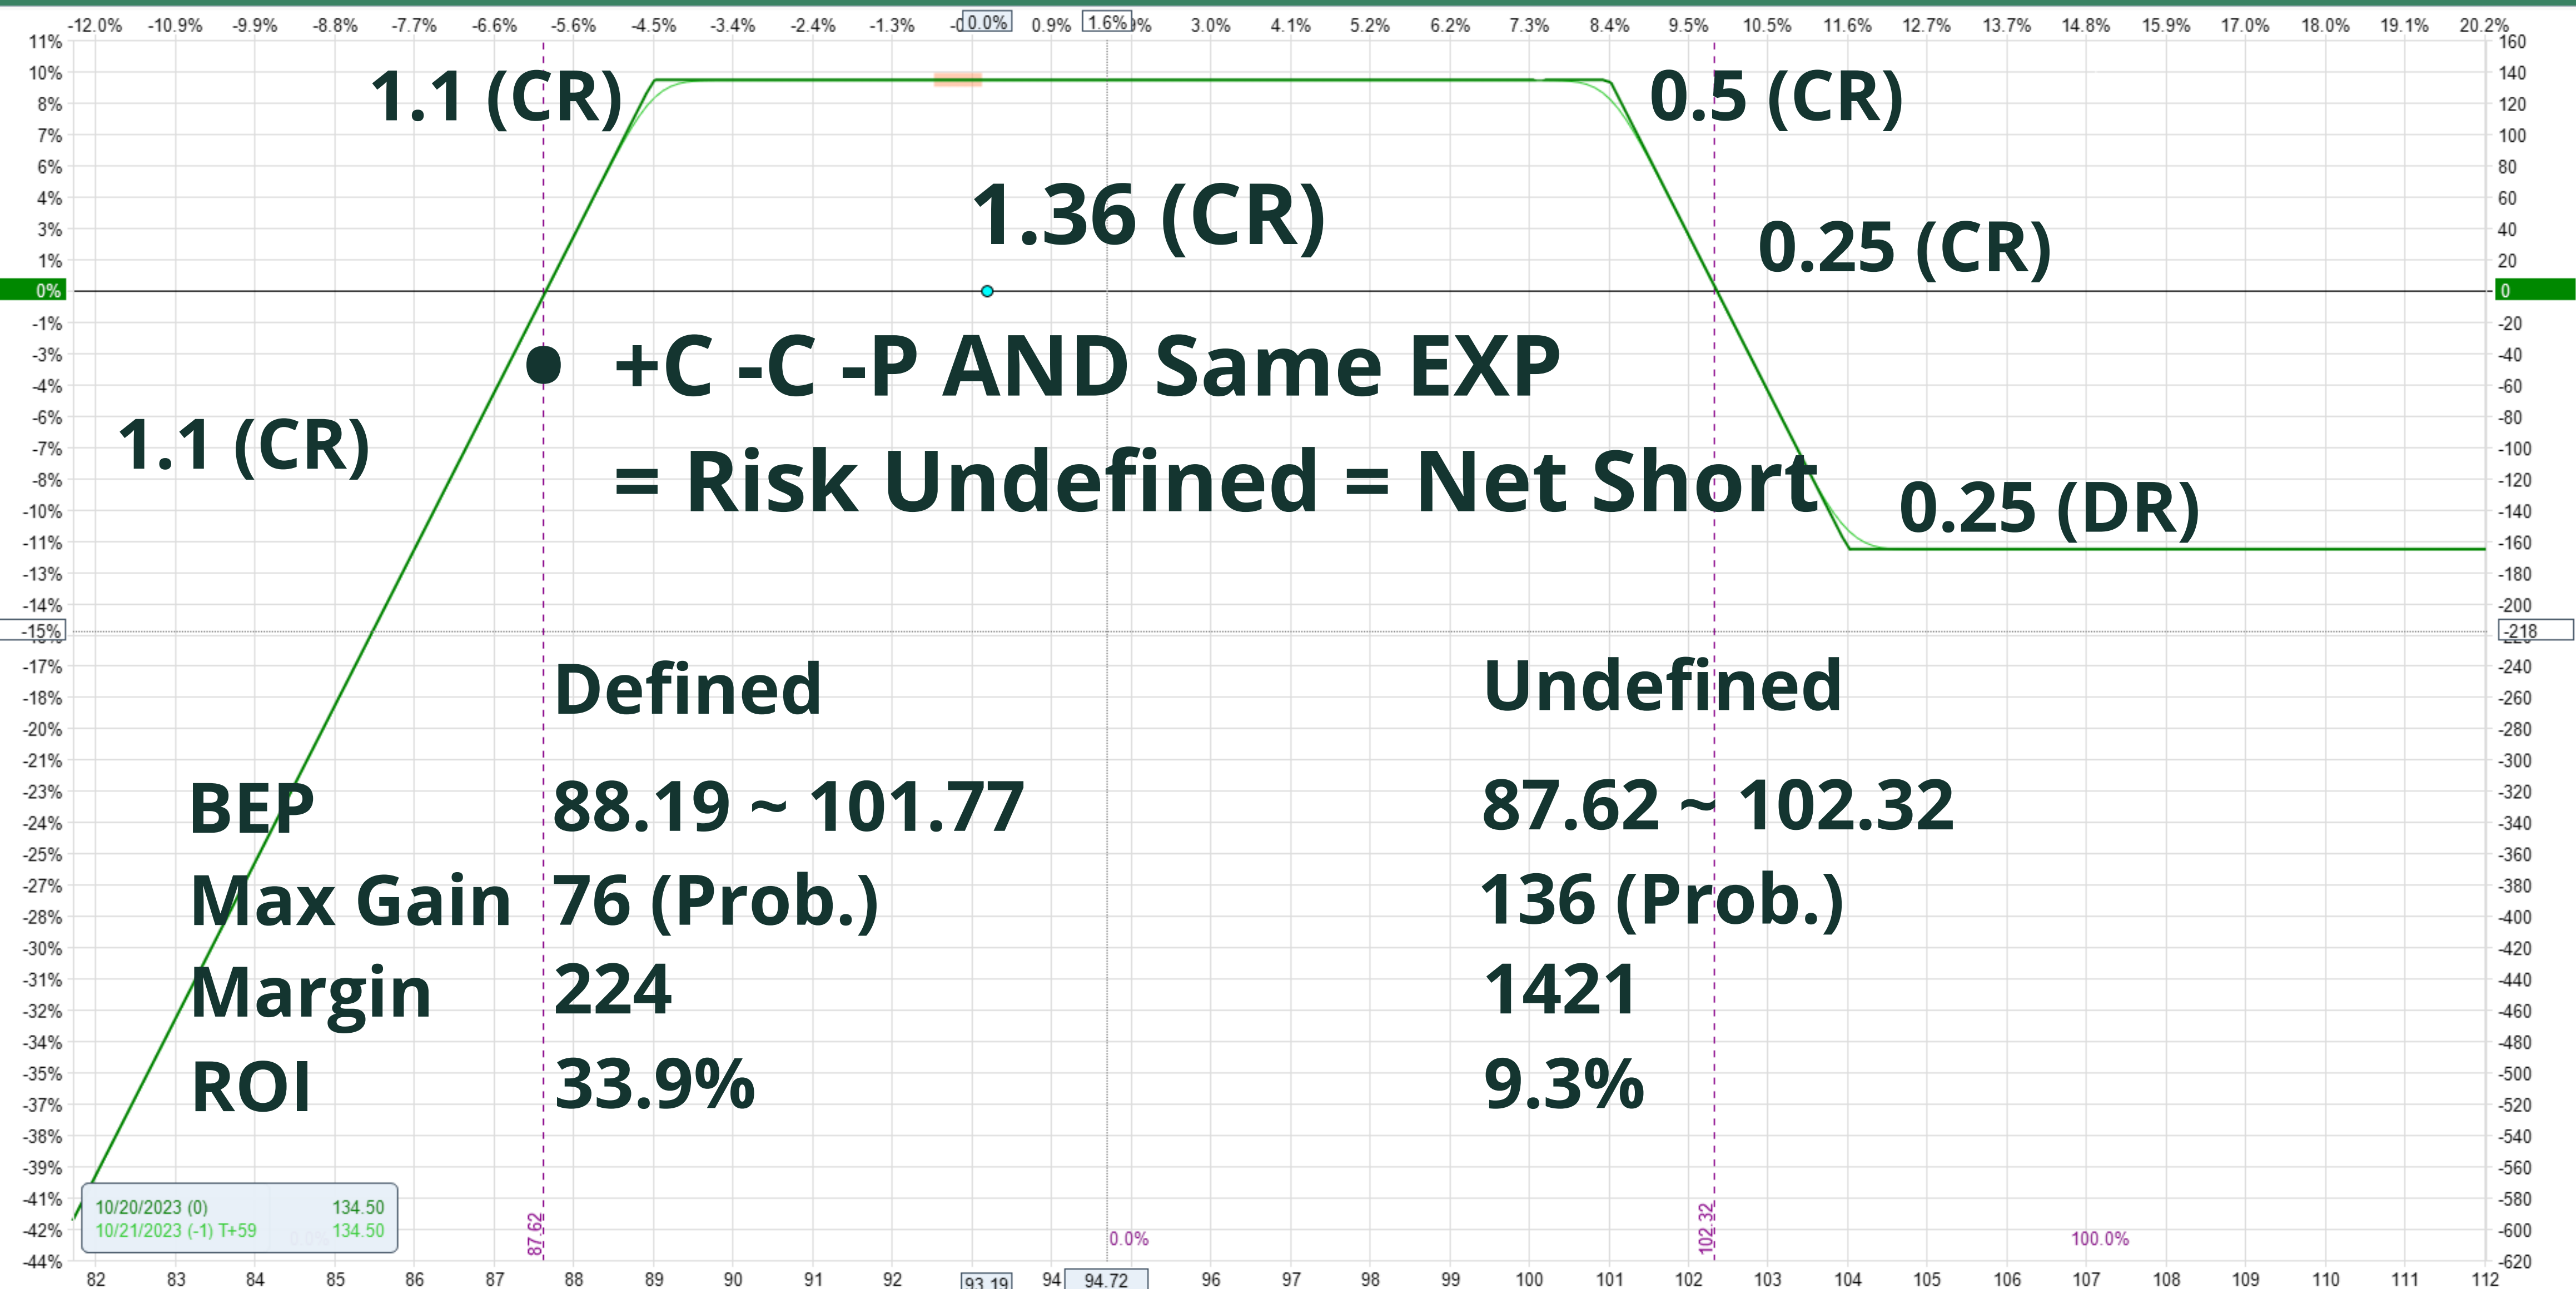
-12.0% -10.9% -9.9% -8.8% -7.7% -6.6% -5.6% -4.5% -3.4% -2.4% -1.3% -0.0% 0.9% 1.6% 3.0% 4.1% 5.2% 6.2% 7.3% 8.4% 9.5% 10.5% 11.6% 12.7% 13.7% 14.8% 15.9% 17.0% 18.0% 19.1% 20.2%

11% 10% 8% 7% 6% 4% 3% 1% 0% -1% -3% -4% -6% -7% -8% -10% -11% -13% -14% -15% -17% -18% -20% -21% -23% -24% -25% -27% -28% -30% -31% -32% -34% -35% -37% -38% -39% -41% -42% -44%

160 140 120 100 80 60 40 20 0 -20 -40 -60 -80 -100 -120 -140 -160 -180 -200 -218 -240 -260 -280 -300 -320 -340 -360 -380 -400 -420 -440 -460 -480 -500 -520 -540 -560 -580 -600 -620

1.1 (CR)

0.5 (CR)

1.36 (CR)

0.25 (CR)

• +C -C -P AND Same EXP
= Risk Undefined = Net Short

1.1 (CR)

0.25 (DR)

| | Defined | Undefined |
|---|---|---|
| BEP | 88.19 ~ 101.77 | 87.62 ~ 102.32 |
| Max Gain | 76 (Prob.) | 136 (Prob.) |
| Margin | 224 | 1421 |
| ROI | 33.9% | 9.3% |

10/20/2023 (0) 134.50
10/21/2023 (-1) T+59 134.50

87.62 0.0% 102.32 100.0%

82 83 84 85 86 87 88 89 90 91 92 93.19 94 94.72 96 97 98 99 100 101 102 103 104 105 106 107 108 109 110 111 112